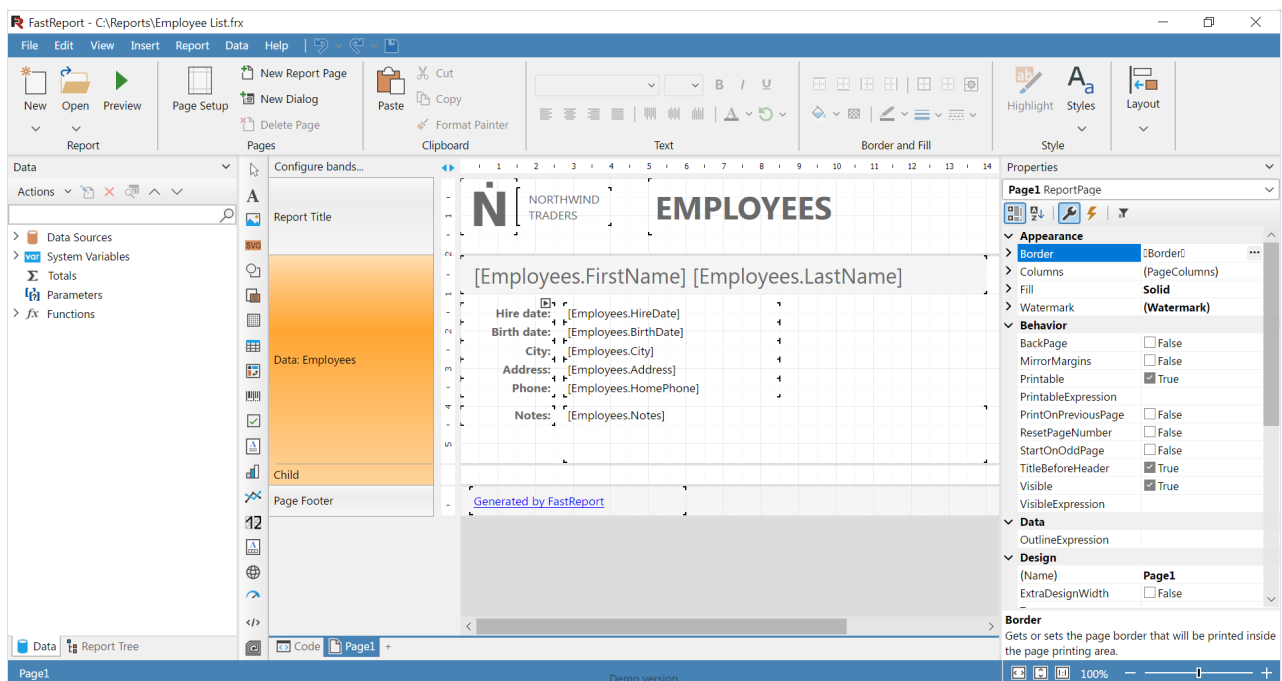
FastReport - C:\Reports\Employee List.frx

File Edit View Insert Report Data Help

New Open Preview
Report

Page Setup
New Report Page
New Dialog
Delete Page
Pages

Paste
Cut
Copy
Format Painter
Clipboard

B I U
Text

Border and Fill

Highlight Styles
Style

Layout

Data
Actions

Data Sources
System Variables
Totals
Parameters
Functions

Configure bands...
Report Title
Data: Employees
Child
Page Footer

1 2 3 4 5 6 7 8 9 10 11 12 13 14

NORTHWIND TRADERS
EMPLOYEES

[Employees.FirstName] [Employees.LastName]

Hire date: [Employees.HireDate]
Birth date: [Employees.BirthDate]
City: [Employees.City]
Address: [Employees.Address]
Phone: [Employees.HomePhone]
Notes: [Employees.Notes]

Generated by FastReport

Properties
Page1 ReportPage

| | |
|---|---|
| Appearance | |
| Border | Border |
| Columns | (PageColumns) |
| Fill | Solid |
| Watermark | (Watermark) |
| Behavior | |
| BackPage | False |
| MirrorMargins | False |
| Printable | True |
| PrintableExpression | |
| PrintOnPreviousPage | False |
| ResetPageNumber | False |
| StartOnOddPage | False |
| TitleBeforeHeader | True |
| Visible | True |
| VisibleExpression | |
| Data | |
| OutlineExpression | |
| Design | |
| (Name) | Page1 |
| ExtraDesignWidth | False |

Border
Gets or sets the page border that will be printed inside the page printing area.

Data Report Tree
Code Page1 +

Page1
Demo version
100%